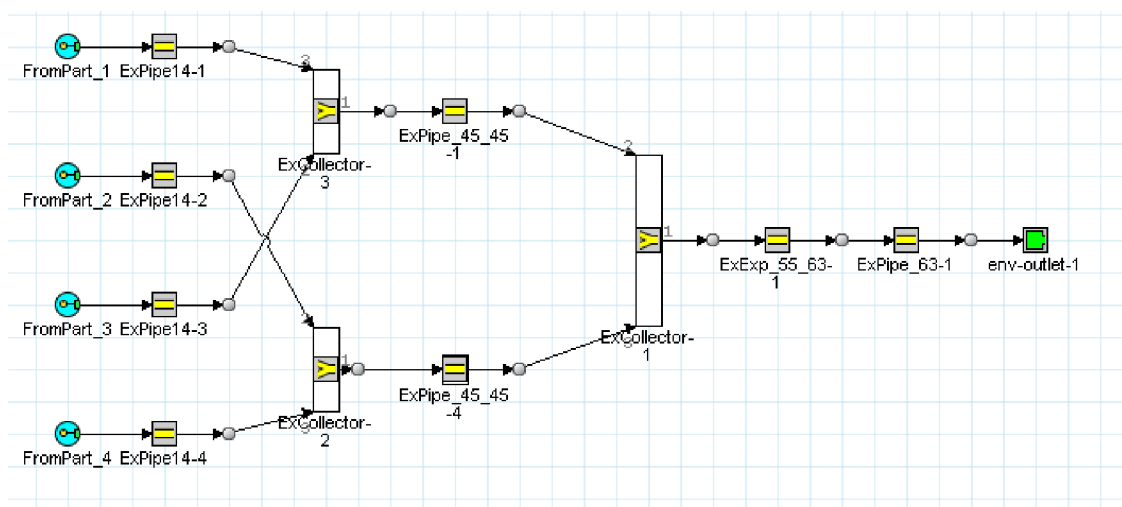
FromPart_1 ExPipe14-1

FromPart_2 ExPipe14-2

FromPart_3 ExPipe14-3

FromPart_4 ExPipe14-4

3
1
ExCollector-3

2
1
ExCollector-2

ExPipe_45_45-1

ExPipe_45_45-4

2
1
ExCollector-1

ExExp_55_63-1

ExPipe_63-1

env-outlet-1